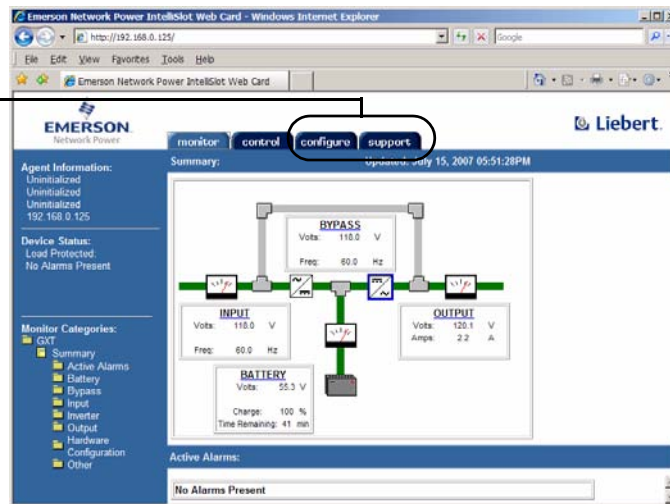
Emerson Network Power IntelliSlot Web Card - Windows Internet Explorer

http://192.168.0.125/

Google

File Edit View Favorites Tools Help

Emerson Network Power IntelliSlot Web Card

EMERSON
Network Power

monitor control configure support

Liebert

Summary: Updated: July 15, 2007 05:51:28PM

Agent Information:
Uninitialized
Uninitialized
Uninitialized
192.168.0.125

Device Status:
Load Protected.
No Alarms Present

Monitor Categories:
GXT
Summary
Active Alarms
Battery
Bypass
Input
Inverter
Output
Hardware Configuration
Other

BYPASS
Volts: 118.0 V
Freq: 60.0 Hz

INPUT
Volts: 118.0 V
Freq: 60.0 Hz

OUTPUT
Volts: 120.1 V
Amps: 2.2 A

BATTERY
Volts: 55.3 V
Charge: 100 %
Time Remaining: 41 min

Active Alarms:

No Alarms Present